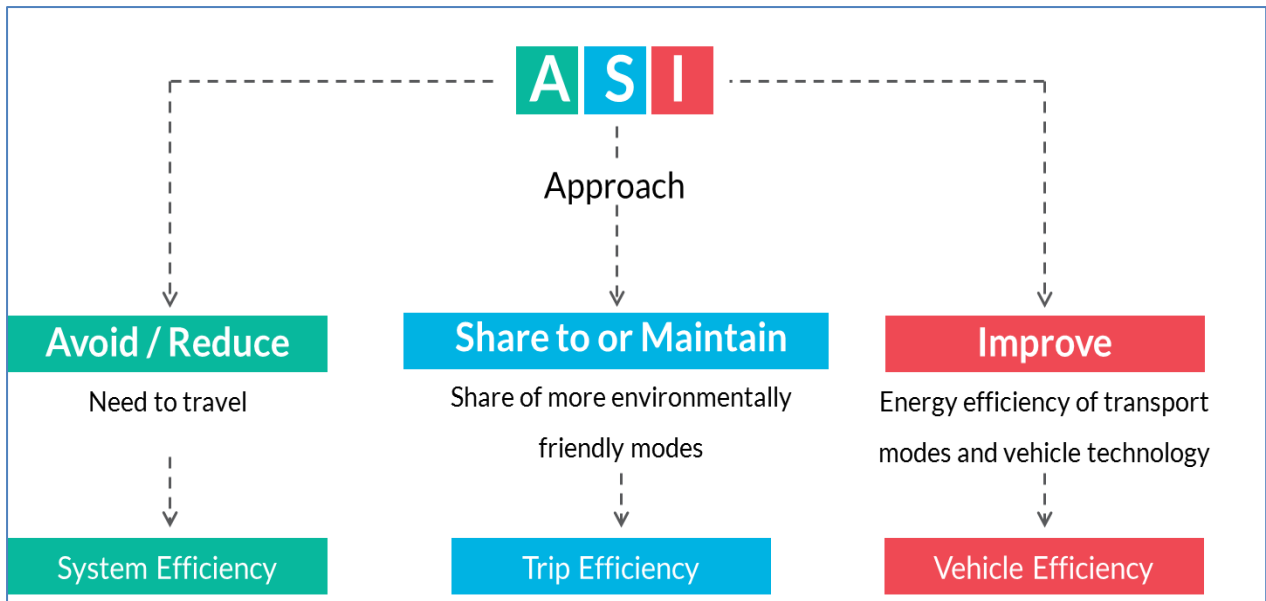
A S I

Approach

Avoid / Reduce

Need to travel

System Efficiency

Share to or Maintain

Share of more environmentally friendly modes

Trip Efficiency

Improve

Energy efficiency of transport modes and vehicle technology

Vehicle Efficiency